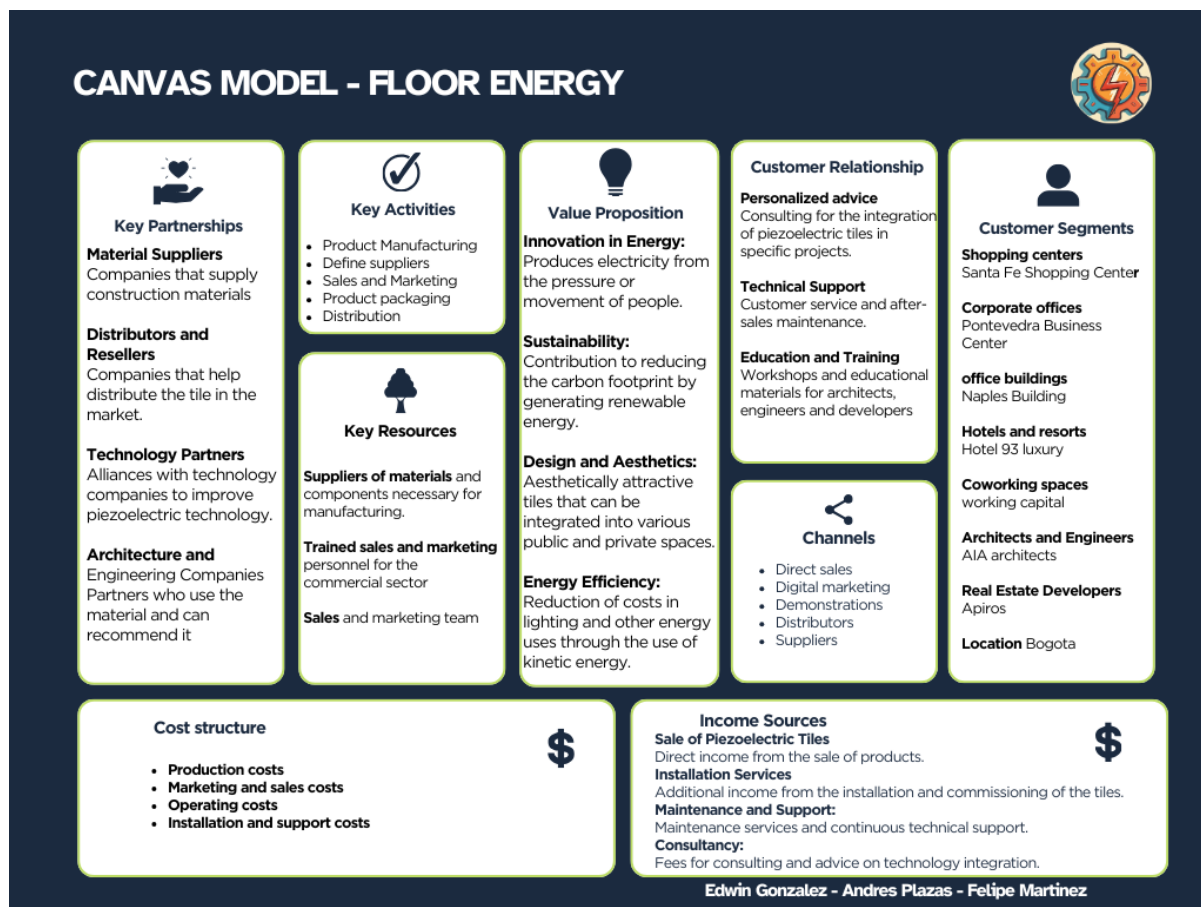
CANVAS MODEL - FLOOR ENERGY

Key Partnerships

Material Suppliers
Companies that supply construction materials

Distributors and Resellers
Companies that help distribute the tile in the market.

Technology Partners
Alliances with technology companies to improve piezoelectric technology.

Architecture and Engineering Companies
Partners who use the material and can recommend it

Key Activities

- Product Manufacturing
- Define suppliers
- Sales and Marketing
- Product packaging
- Distribution

Key Resources

Suppliers of materials and components necessary for manufacturing.

Trained sales and marketing personnel for the commercial sector

Sales and marketing team

Value Proposition

Innovation in Energy:
Produces electricity from the pressure or movement of people.

Sustainability:
Contribution to reducing the carbon footprint by generating renewable energy.

Design and Aesthetics:
Aesthetically attractive tiles that can be integrated into various public and private spaces.

Energy Efficiency:
Reduction of costs in lighting and other energy uses through the use of kinetic energy.

Customer Relationship

Personalized advice
Consulting for the integration of piezoelectric tiles in specific projects.

Technical Support
Customer service and after-sales maintenance.

Education and Training
Workshops and educational materials for architects, engineers and developers

Channels

- Direct sales
- Digital marketing
- Demonstrations
- Distributors
- Suppliers

Customer Segments

Shopping centers
Santa Fe Shopping Center

Corporate offices
Pontevedra Business Center

office buildings
Naples Building

Hotels and resorts
Hotel 93 luxury

Coworking spaces
working capital

Architects and Engineers
AIA architects

Real Estate Developers
Apiros

Location Bogota

Cost structure

- Production costs
- Marketing and sales costs
- Operating costs
- Installation and support costs

$

Income Sources
Sale of Piezoelectric Tiles
Direct income from the sale of products.
Installation Services
Additional income from the installation and commissioning of the tiles.
Maintenance and Support:
Maintenance services and continuous technical support.
Consultancy:
Fees for consulting and advice on technology integration.

$

Edwin Gonzalez - Andres Plazas - Felipe Martinez